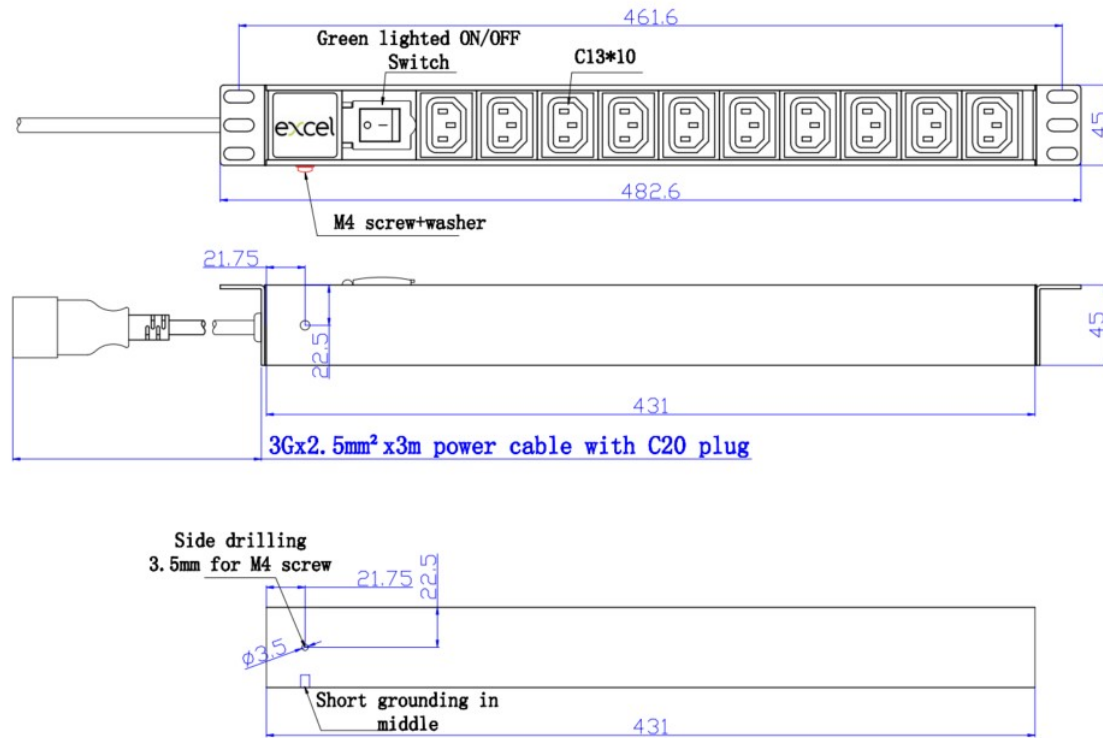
461.6

Green lighted ON/OFF Switch

C13*10

excel

45

482.6

M4 screw+washer

21.75

22.5

45

431

3Gx2.5mm² x3m power cable with C20 plug

Side drilling 3.5mm for M4 screw

21.75

22.5

$\phi$3.5

Short grounding in middle

431